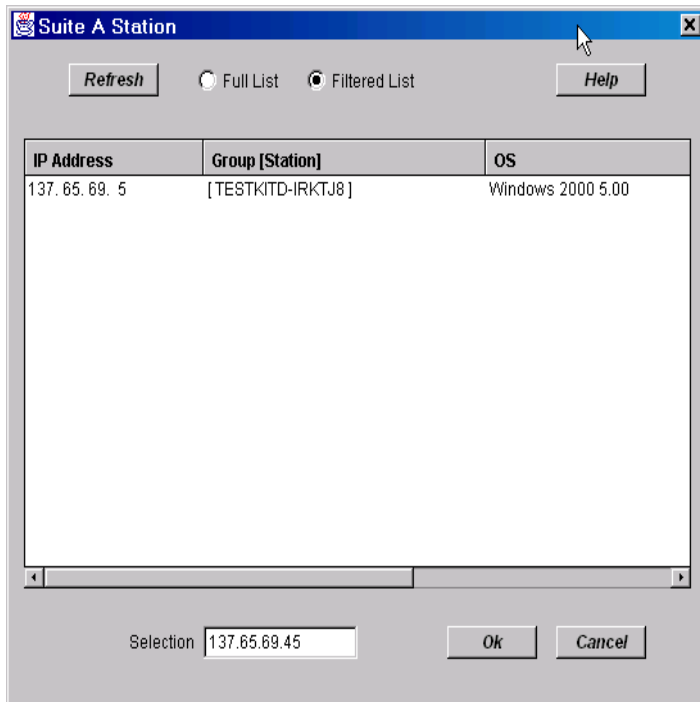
Suite A Station

Refresh

Full List

Filtered List

Help

| IP Address | Group [Station] | OS |
|---|---|---|
| 137. 65. 69. 5 | [ TESTKITD-IRKTJ8 ] | Windows 2000 5.00 |

Selection 137.65.69.45

Ok

Cancel